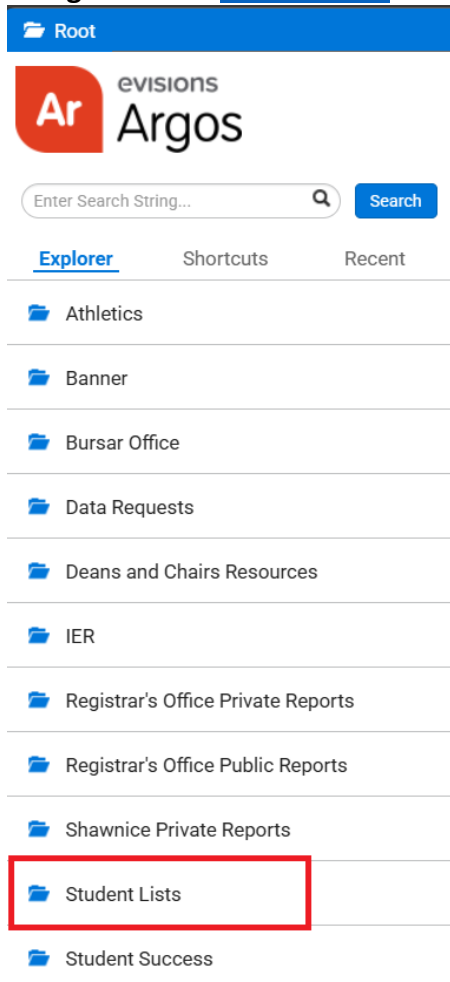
Root

Ar evisions Argos

Enter Search String...

Search

Explorer Shortcuts Recent

Athletics

Banner

Bursar Office

Data Requests

Deans and Chairs Resources

IER

Registrar's Office Private Reports

Registrar's Office Public Reports

Shawnice Private Reports

Student Lists

Student Success